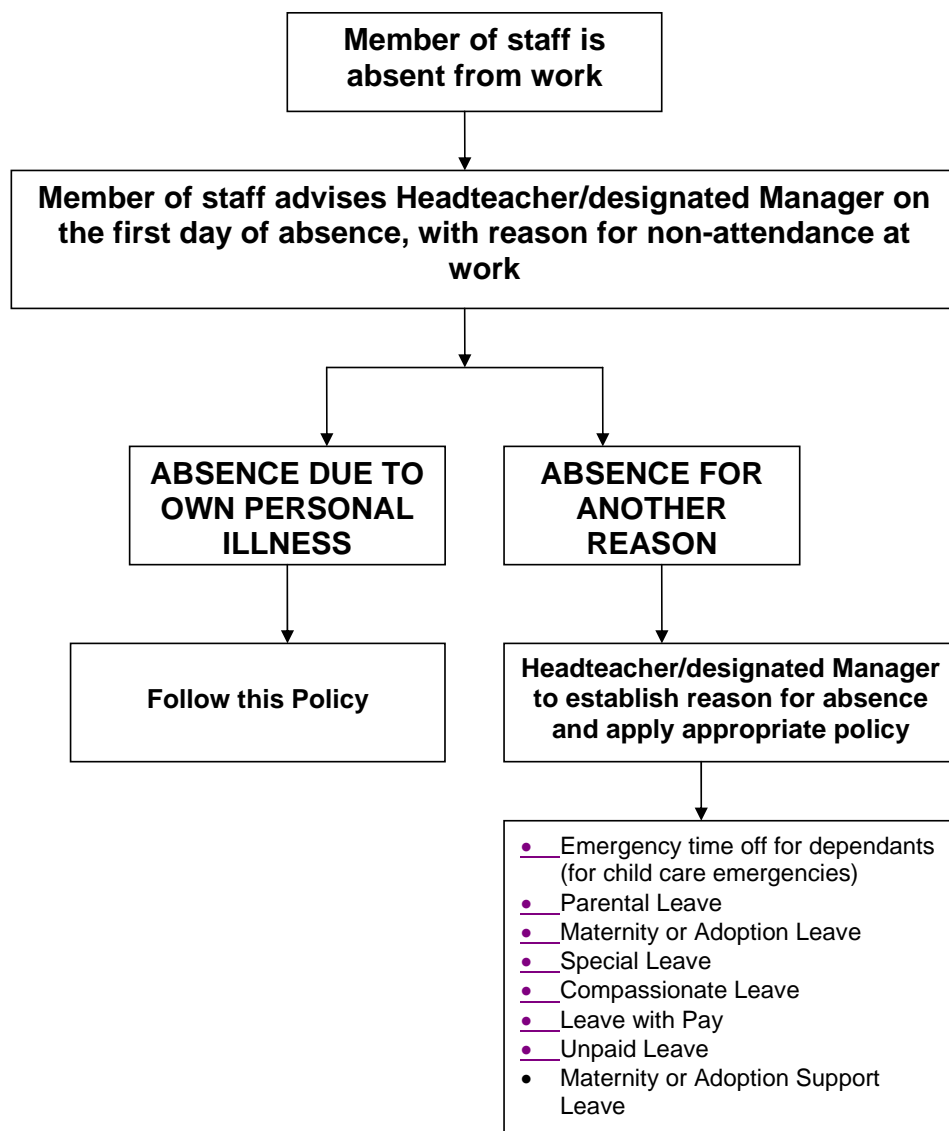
Member of staff is absent from work

Member of staff advises Headteacher/designated Manager on the first day of absence, with reason for non-attendance at work

ABSENCE DUE TO OWN PERSONAL ILLNESS

ABSENCE FOR ANOTHER REASON

Follow this Policy

Headteacher/designated Manager to establish reason for absence and apply appropriate policy

- Emergency time off for dependants (for child care emergencies)
- Parental Leave
- Maternity or Adoption Leave
- Special Leave
- Compassionate Leave
- Leave with Pay
- Unpaid Leave
- Maternity or Adoption Support Leave